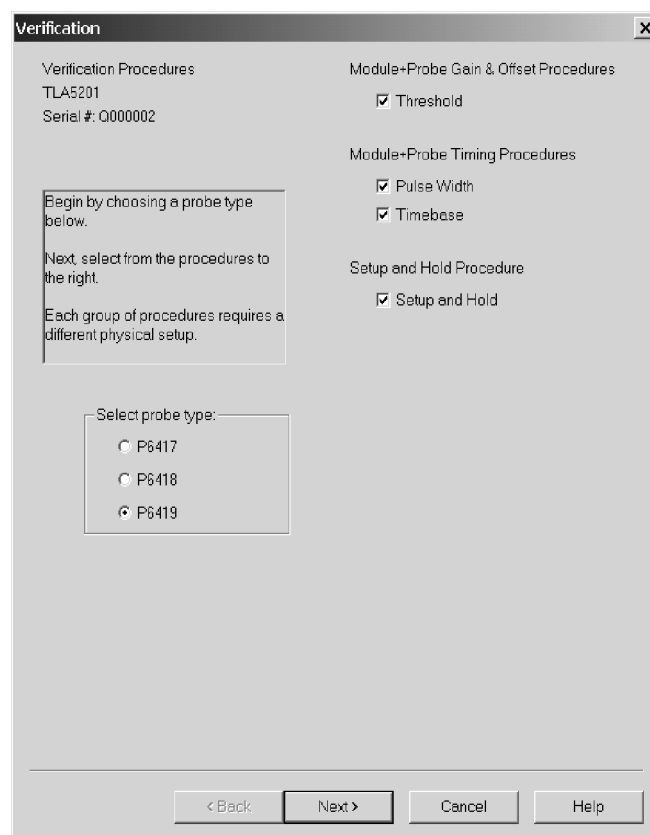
Verification

X

Verification Procedures
TLA5201
Serial #: Q000002

Begin by choosing a probe type below.

Next, select from the procedures to the right.

Each group of procedures requires a different physical setup.

Select probe type:

P6417

P6418

P6419

Module+Probe Gain & Offset Procedures

Threshold

Module+Probe Timing Procedures

Pulse Width

Timebase

Setup and Hold Procedure

Setup and Hold

< Back

Next >

Cancel

Help